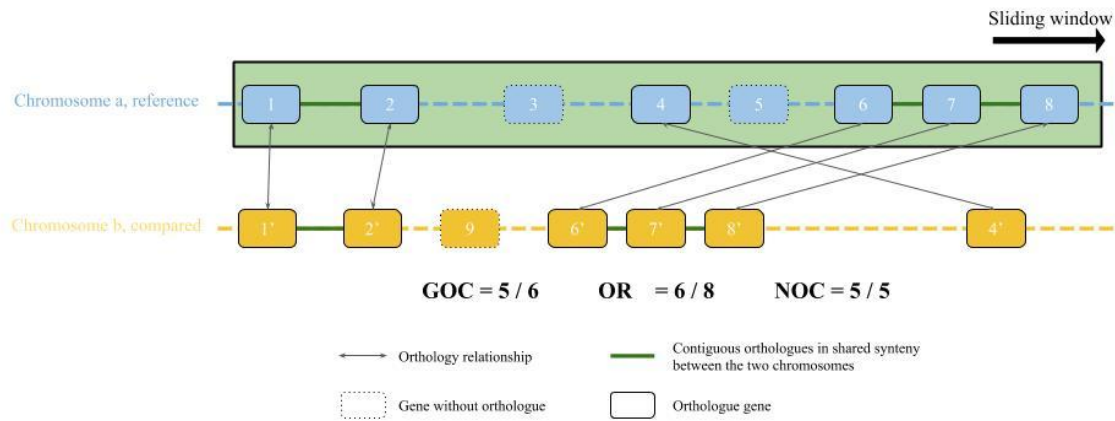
Sliding window

Chromosome a, reference

1 2 3 4 5 6 7 8

Chromosome b, compared

1' 2' 9 6' 7' 8' 4'

GOC = 5 / 6 OR = 6 / 8 NOC = 5 / 5

Orthology relationship

Contiguous orthologues in shared synteny between the two chromosomes

Gene without orthologue

Orthologue gene